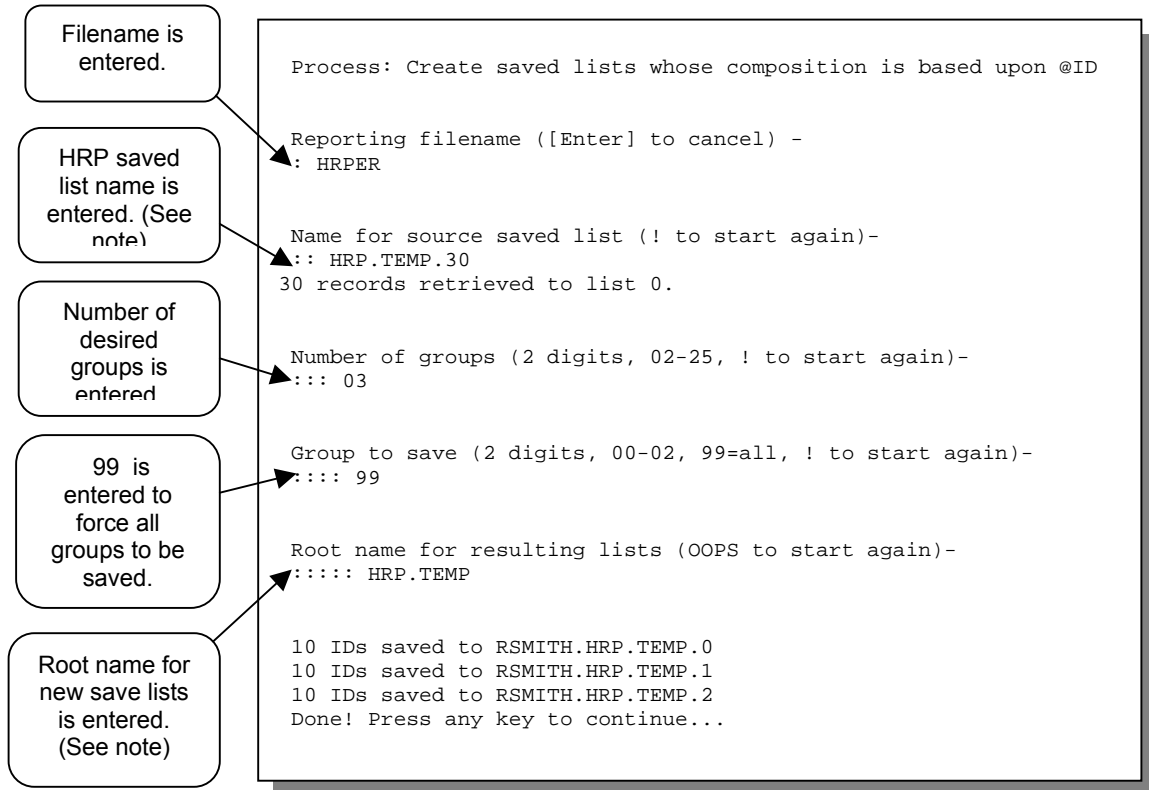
Filename is entered.

HRP saved list name is entered. (See note)

Number of desired groups is entered

99 is entered to force all groups to be saved.

Root name for new save lists is entered. (See note)

Process: Create saved lists whose composition is based upon @ID

Reporting filename ([Enter] to cancel) -
: HRPER

Name for source saved list (! to start again)-
:: HRP.TEMP.30
30 records retrieved to list 0.

Number of groups (2 digits, 02-25, ! to start again)-
::: 03

Group to save (2 digits, 00-02, 99=all, ! to start again)-
:::: 99

Root name for resulting lists (OOPS to start again)-
::::: HRP.TEMP

10 IDs saved to RSMITH.HRP.TEMP.0
10 IDs saved to RSMITH.HRP.TEMP.1
10 IDs saved to RSMITH.HRP.TEMP.2
Done! Press any key to continue...